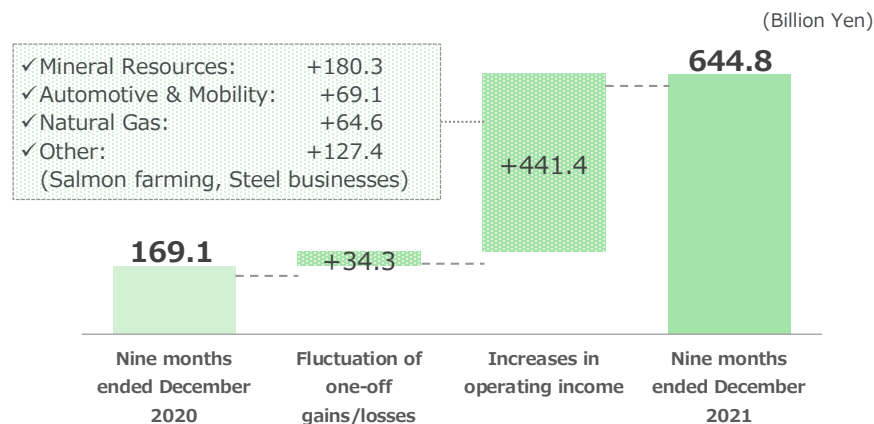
(Billion Yen)

✓Mineral Resources: +180.3
✓Automotive & Mobility: +69.1
✓Natural Gas: +64.6
✓Other: +127.4
(Salmon farming, Steel businesses)

644.8

+441.4

169.1

+34.3

Nine months ended December 2020

Fluctuation of one-off gains/losses

Increases in operating income

Nine months ended December 2021